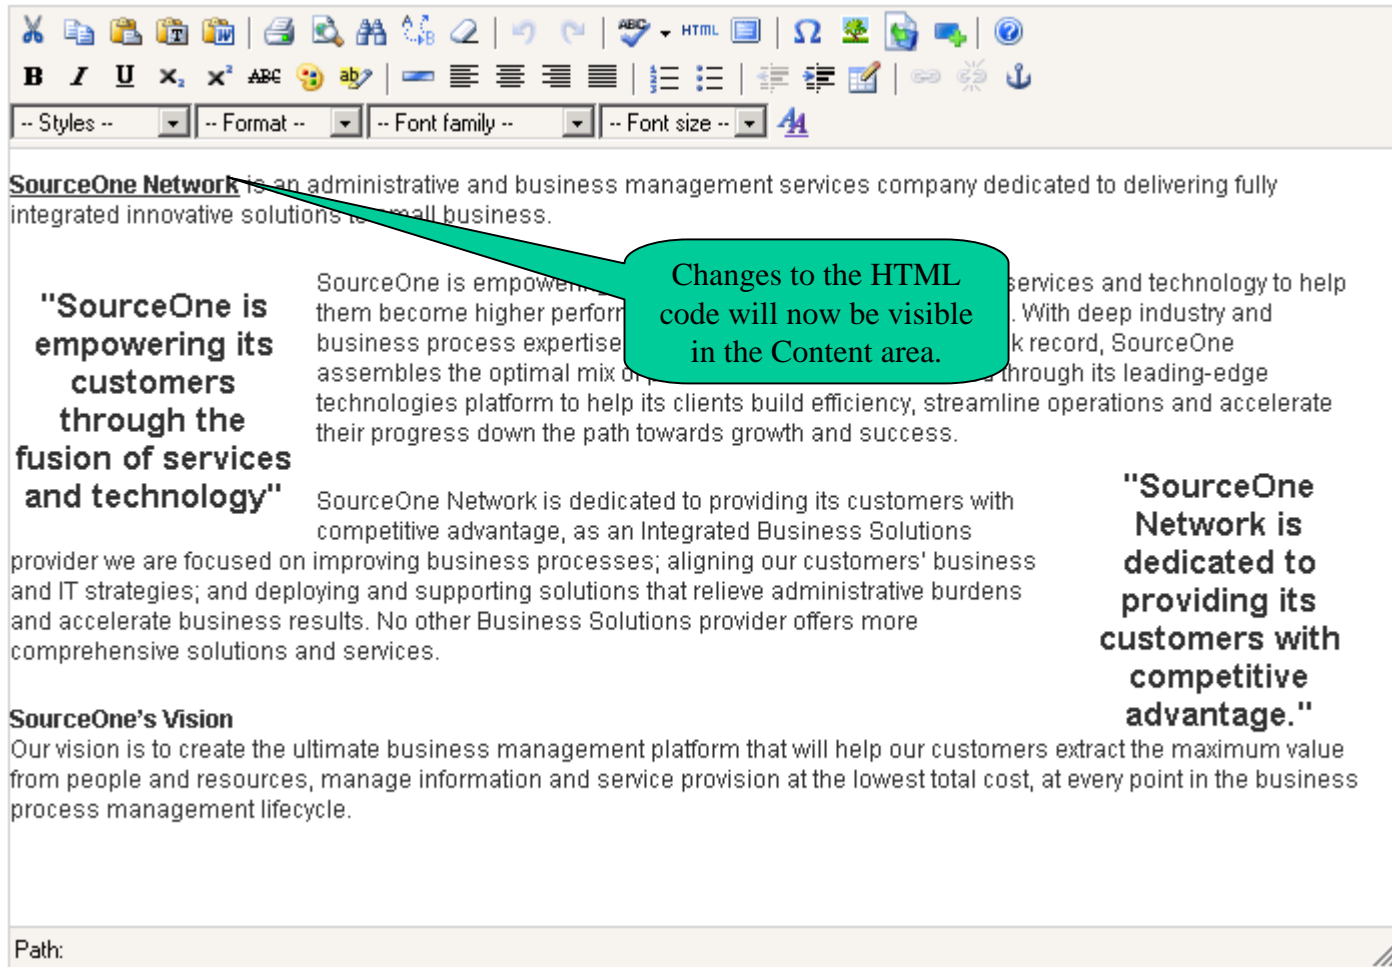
HTML

B I U $x_2$ $x^2$ ABC

-- Styles -- -- Format -- -- Font family -- -- Font size --

SourceOne Network is an administrative and business management services company dedicated to delivering fully integrated innovative solutions to small business.

Changes to the HTML code will now be visible in the Content area.

"SourceOne is empowering its customers through the fusion of services and technology"

SourceOne is empowe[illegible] services and technology to help them become higher perfor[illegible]. With deep industry and business process expertise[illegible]k record, SourceOne assembles the optimal mix o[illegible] through its leading-edge technologies platform to help its clients build efficiency, streamline operations and accelerate their progress down the path towards growth and success.

SourceOne Network is dedicated to providing its customers with competitive advantage, as an Integrated Business Solutions provider we are focused on improving business processes; aligning our customers' business and IT strategies; and deploying and supporting solutions that relieve administrative burdens and accelerate business results. No other Business Solutions provider offers more comprehensive solutions and services.

"SourceOne Network is dedicated to providing its customers with competitive advantage."

SourceOne's Vision
Our vision is to create the ultimate business management platform that will help our customers extract the maximum value from people and resources, manage information and service provision at the lowest total cost, at every point in the business process management lifecycle.

Path: